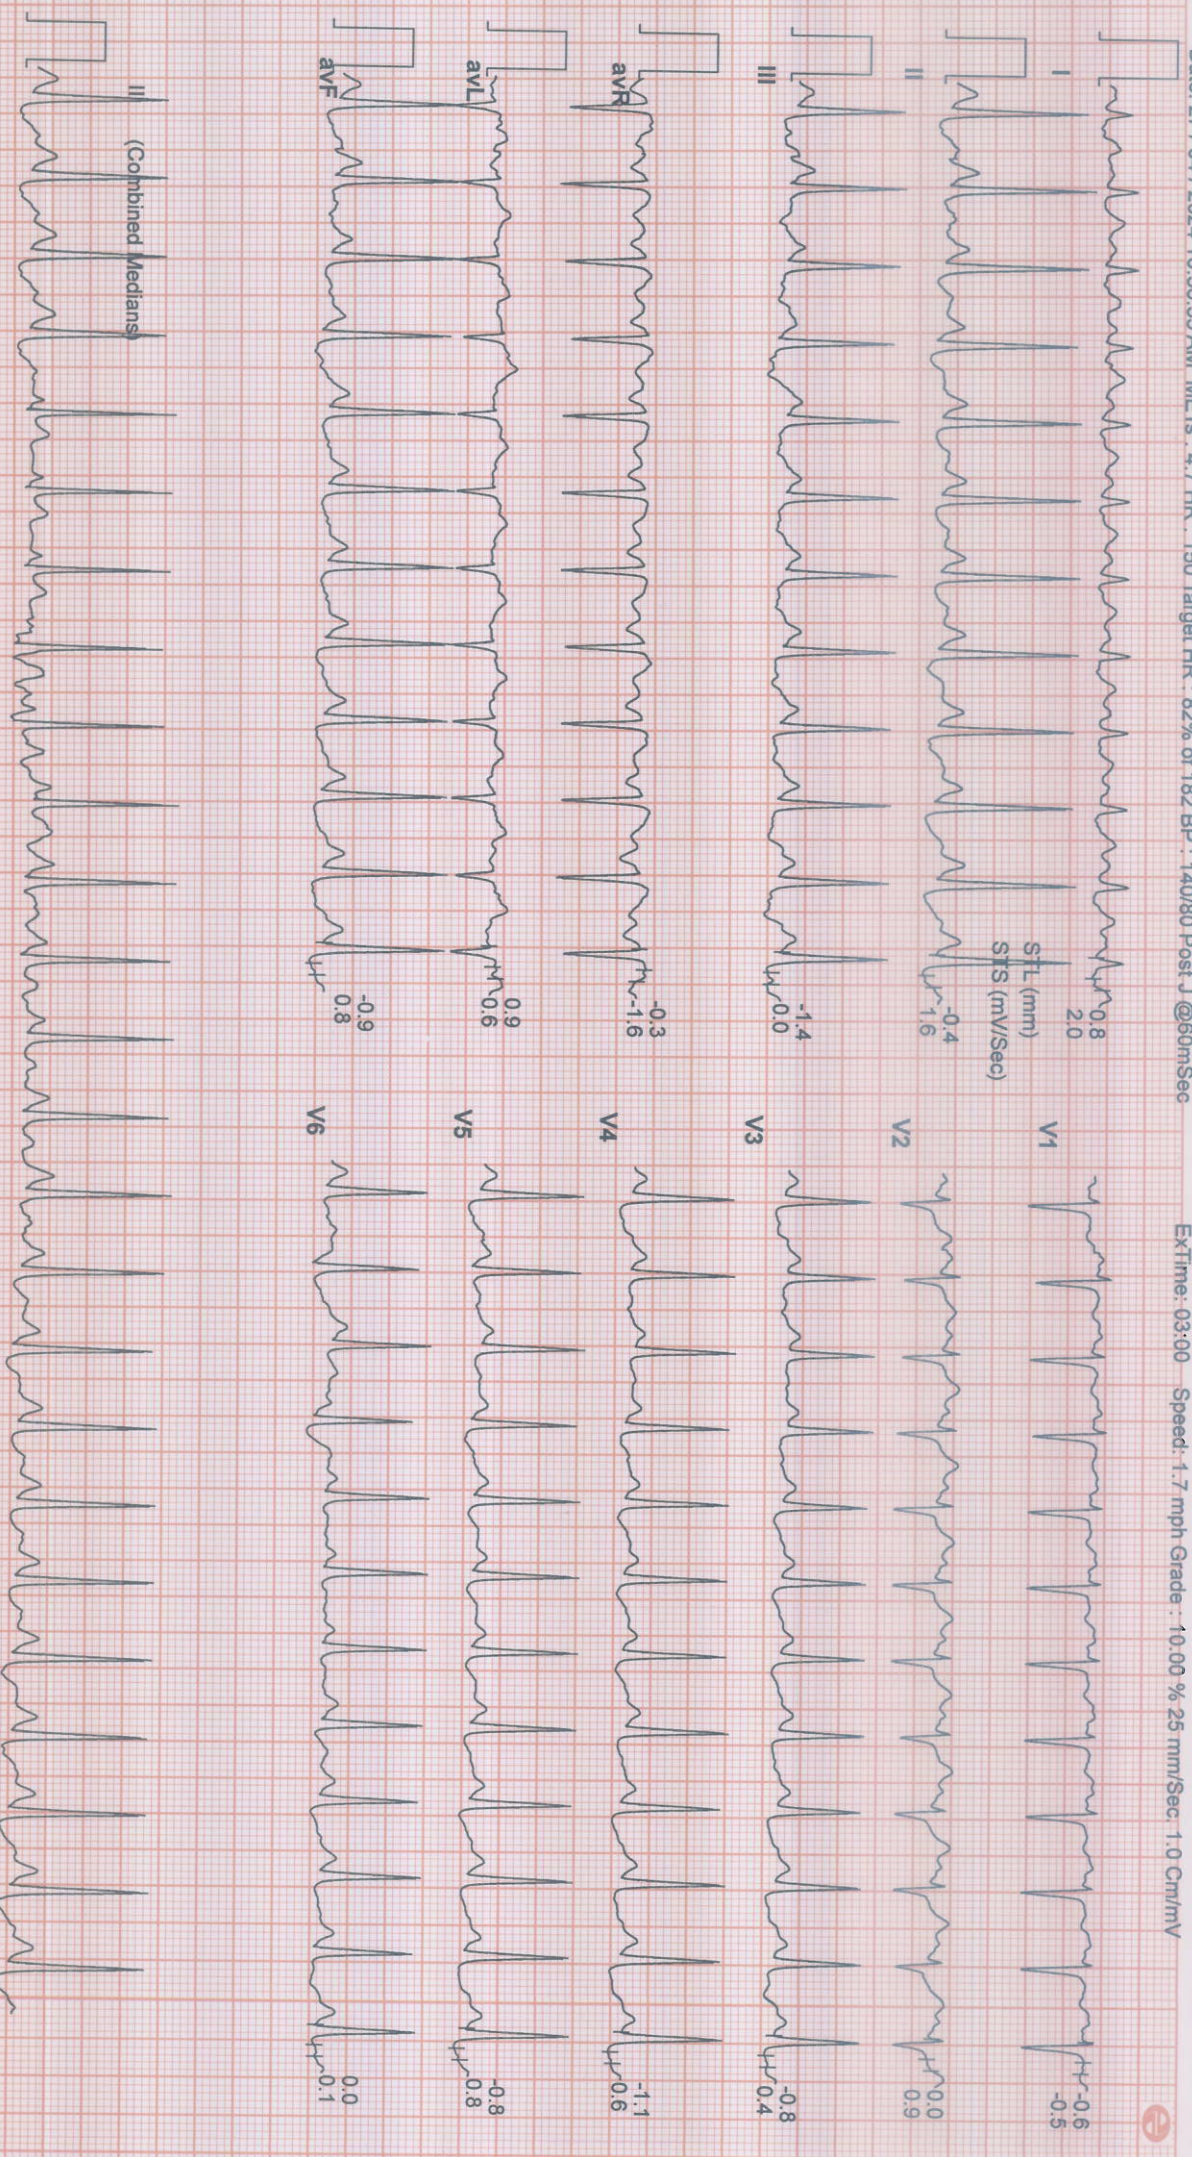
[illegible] 10:50:50 AM METS : 4.7 HR : 130 Target HR : 82% of 162 BP : 140/80 Post J @60mSec ExTime: 03:00 Speed: 1.7 mph Grade : 10.00 % 25 mm/Sec. 1.0 Cm/mV

I
0.8
2.0

STL (mm)
STS (mV/Sec)

II
-0.4
1.6

III
-1.4
0.0

aVR
-0.3
-1.6

aVL
0.9
0.6

aVF
-0.9
0.8

II (Combined Medians)

V1
-0.6
-0.5

V2
0.0
0.9

V3
-0.8
0.4

V4
-1.1
0.6

V5
-0.8
0.8

V6
0.0
0.1